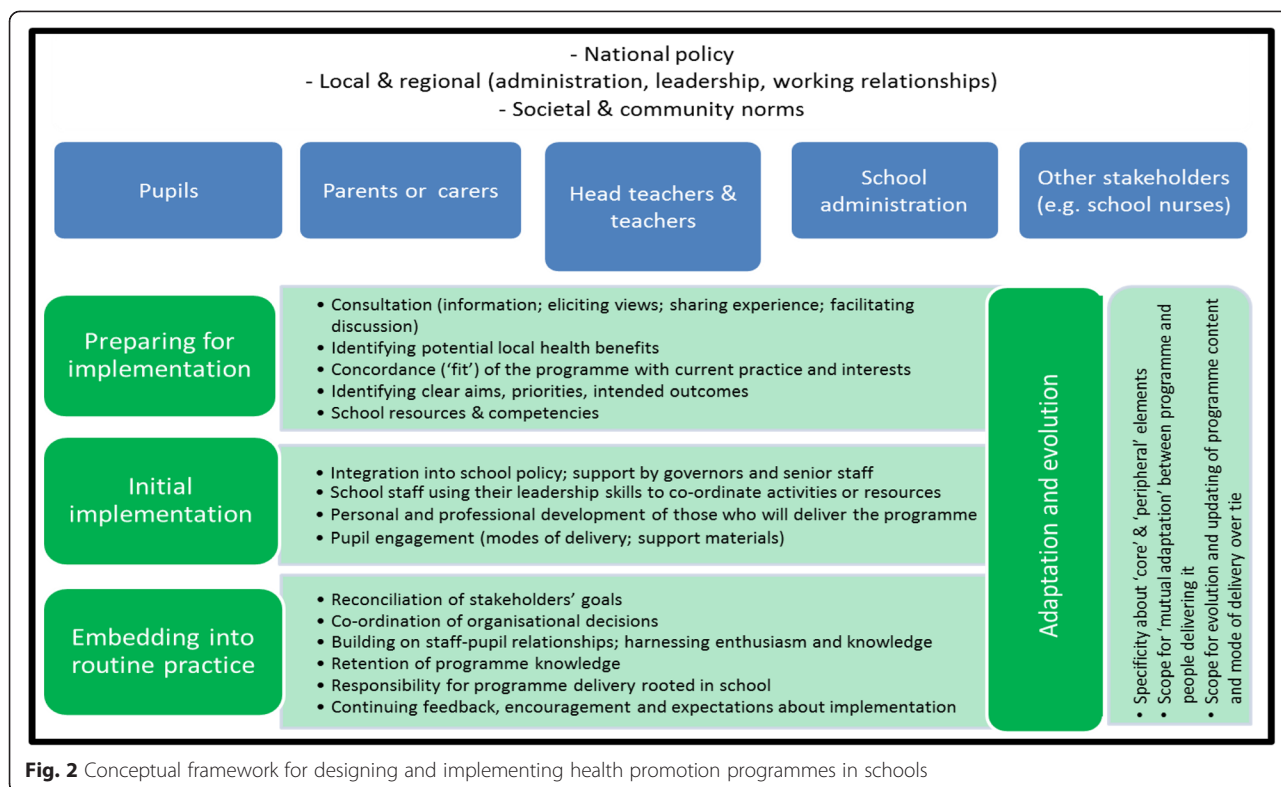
- National policy
- Local & regional (administration, leadership, working relationships)
- Societal & community norms

Pupils

Parents or carers

Head teachers & teachers

School administration

Other stakeholders (e.g. school nurses)

Preparing for implementation

• Consultation (information; eliciting views; sharing experience; facilitating discussion)
• Identifying potential local health benefits
• Concordance ('fit') of the programme with current practice and interests
• Identifying clear aims, priorities, intended outcomes
• School resources & competencies

Initial implementation

• Integration into school policy; support by governors and senior staff
• School staff using their leadership skills to co-ordinate activities or resources
• Personal and professional development of those who will deliver the programme
• Pupil engagement (modes of delivery; support materials)

Embedding into routine practice

• Reconciliation of stakeholders' goals
• Co-ordination of organisational decisions
• Building on staff-pupil relationships; harnessing enthusiasm and knowledge
• Retention of programme knowledge
• Responsibility for programme delivery rooted in school
• Continuing feedback, encouragement and expectations about implementation

Adaptation and evolution

• Specificity about 'core' & 'peripheral' elements
• Scope for 'mutual adaptation' between programme and people delivering it
• Scope for evolution and updating of programme content and mode of delivery over tie

Fig. 2 Conceptual framework for designing and implementing health promotion programmes in schools